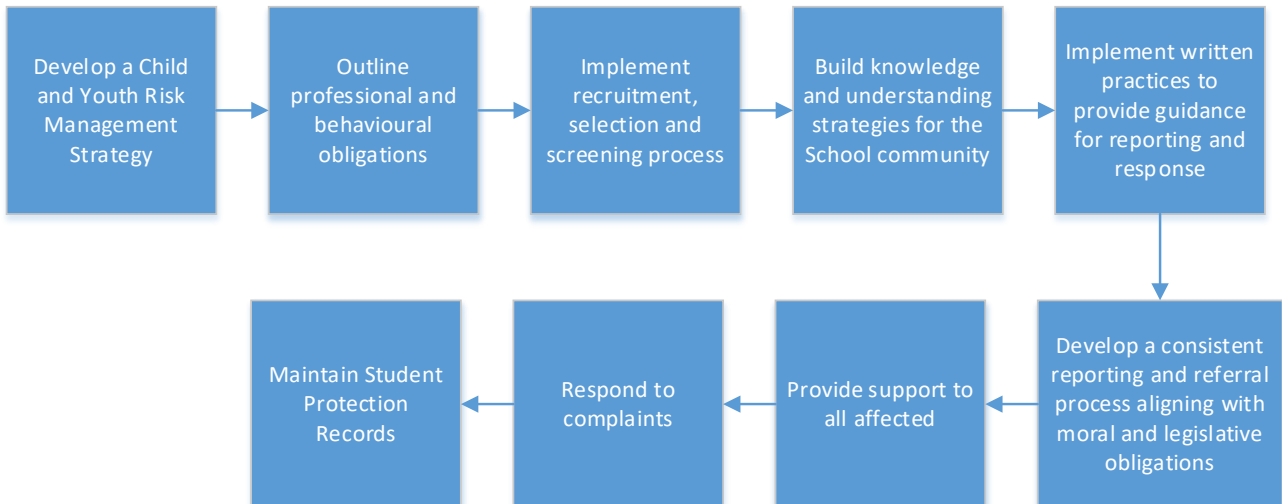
Develop a Child and Youth Risk Management Strategy

Outline professional and behavioural obligations

Implement recruitment, selection and screening process

Build knowledge and understanding strategies for the School community

Implement written practices to provide guidance for reporting and response

Develop a consistent reporting and referral process aligning with moral and legislative obligations

Provide support to all affected

Respond to complaints

Maintain Student Protection Records